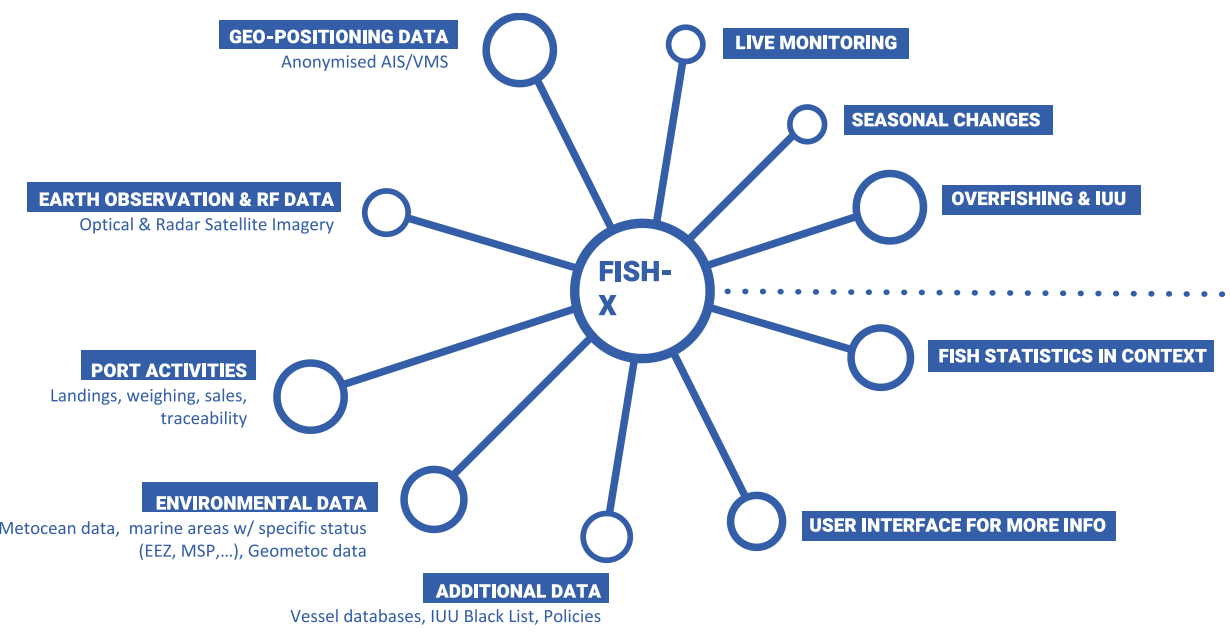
GEO-POSITIONING DATA
Anonymised AIS/VMS

LIVE MONITORING

SEASONAL CHANGES

EARTH OBSERVATION & RF DATA
Optical & Radar Satellite Imagery

OVERFISHING & IUU

FISH-X

PORT ACTIVITIES
Landings, weighing, sales, traceability

FISH STATISTICS IN CONTEXT

ENVIRONMENTAL DATA
Metocean data, marine areas w/ specific status (EEZ, MSP,…), Geometoc data

USER INTERFACE FOR MORE INFO

ADDITIONAL DATA
Vessel databases, IUU Black List, Policies